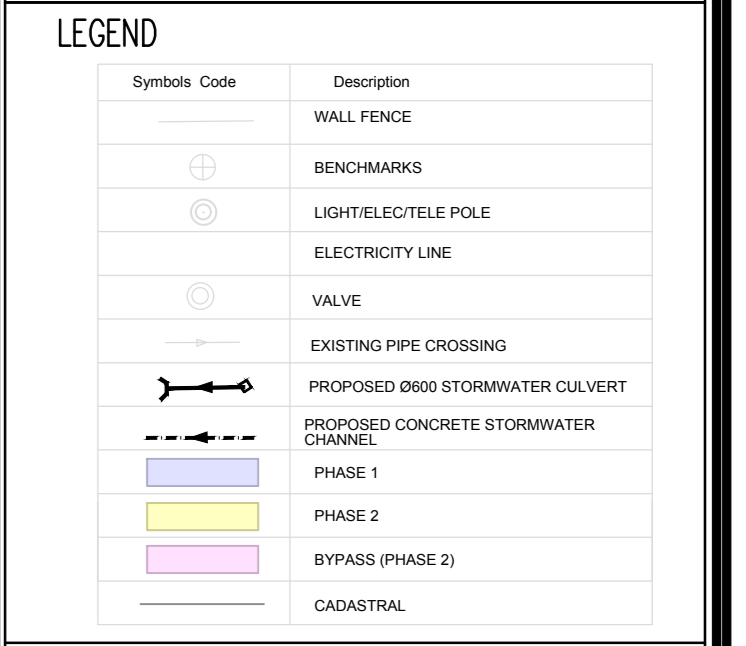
LEGEND

| Symbols Code | Description |
|---|---|
| | WALL FENCE |
| | BENCHMARKS |
| | LIGHT/ELEC/TELE POLE |
| | ELECTRICITY LINE |
| | VALVE |
| | EXISTING PIPE CROSSING |
| | PROPOSED Ø600 STORMWATER CULVERT |
| | PROPOSED CONCRETE STORMWATER CHANNEL |
| | PHASE 1 |
| | PHASE 2 |
| | BYPASS (PHASE 2) |
| | CADASTRAL |